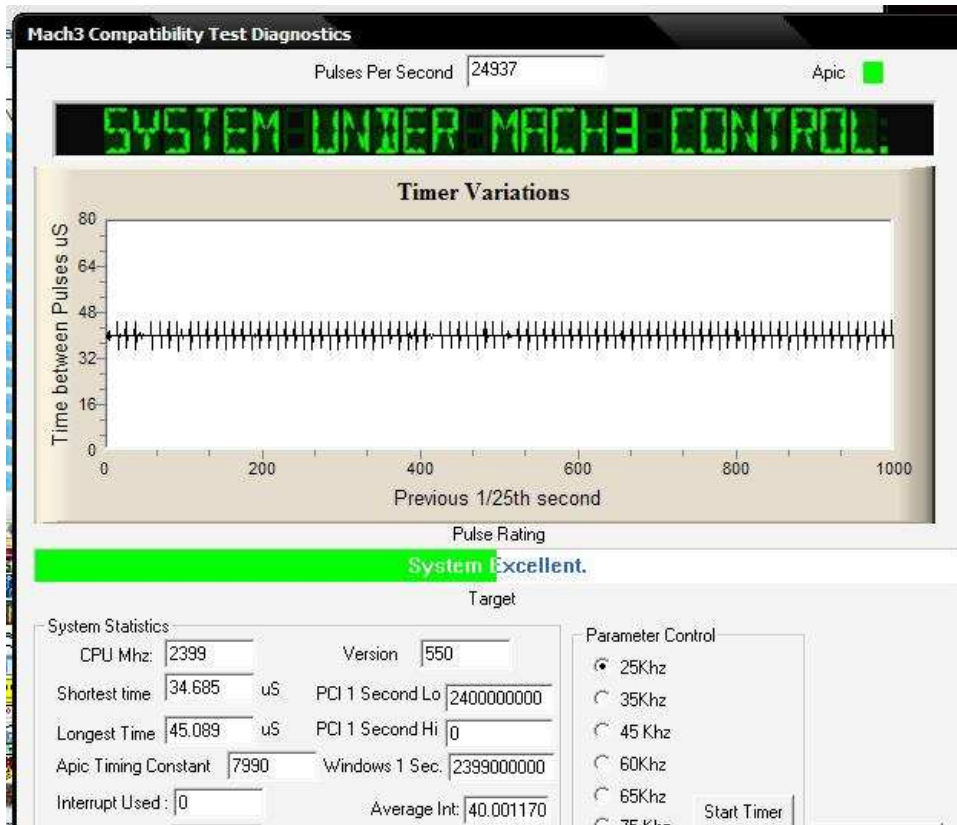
Mach3 Compatibility Test Diagnostics

Pulses Per Second 24937

Apic

SYSTEM UNDER MACH3 CONTROL:

Timer Variations

Time between Pulses uS

80
64
48
32
16
0

0 200 400 600 800 1000

Previous 1/25th second

Pulse Rating

System Excellent.

Target

System Statistics

CPU Mhz: 2399
Version 550
Shortest time 34.685 uS
PCI 1 Second Lo 2400000000
Longest Time 45.089 uS
PCI 1 Second Hi 0
Apic Timing Constant 7990
Windows 1 Sec. 2399000000
Interrupt Used : 0
Average Int: 40.001170

Parameter Control

25Khz
35Khz
45 Khz
60Khz
65Khz
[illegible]

Start Timer